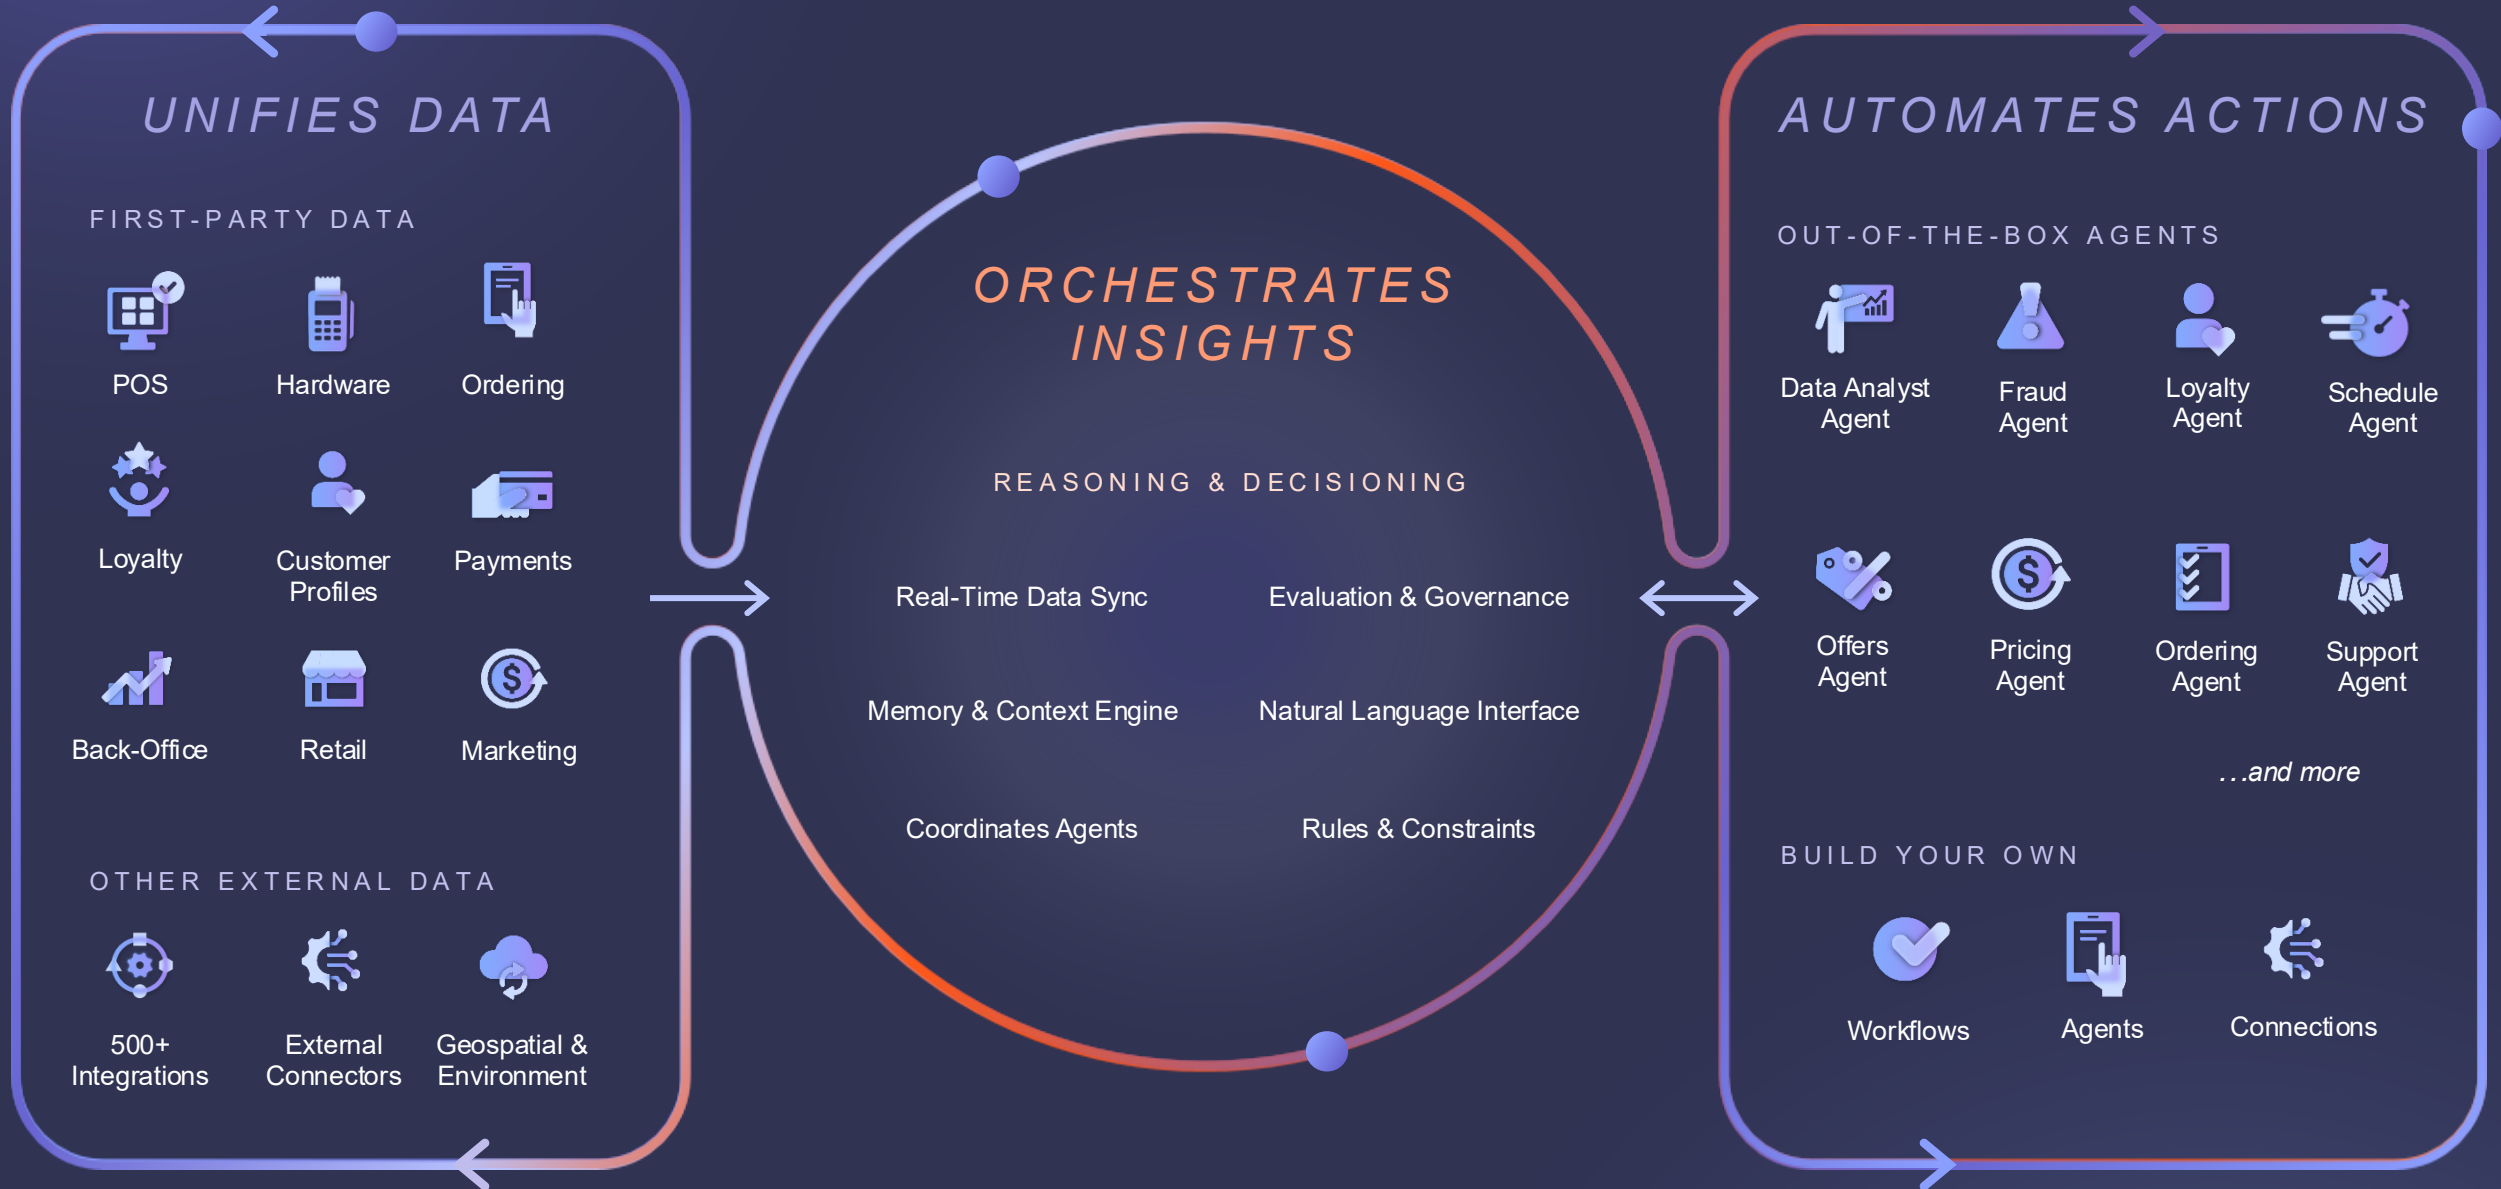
UNIFIES DATA

FIRST-PARTY DATA

POS

Hardware

Ordering

Loyalty

Customer Profiles

Payments

Back-Office

Retail

Marketing

OTHER EXTERNAL DATA

500+ Integrations

External Connectors

Geospatial & Environment

ORCHESTRATES INSIGHTS

REASONING & DECISIONING

Real-Time Data Sync

Evaluation & Governance

Memory & Context Engine

Natural Language Interface

Coordinates Agents

Rules & Constraints

AUTOMATES ACTIONS

OUT-OF-THE-BOX AGENTS

Data Analyst Agent

Fraud Agent

Loyalty Agent

Schedule Agent

Offers Agent

Pricing Agent

Ordering Agent

Support Agent

...and more

BUILD YOUR OWN

Workflows

Agents

Connections